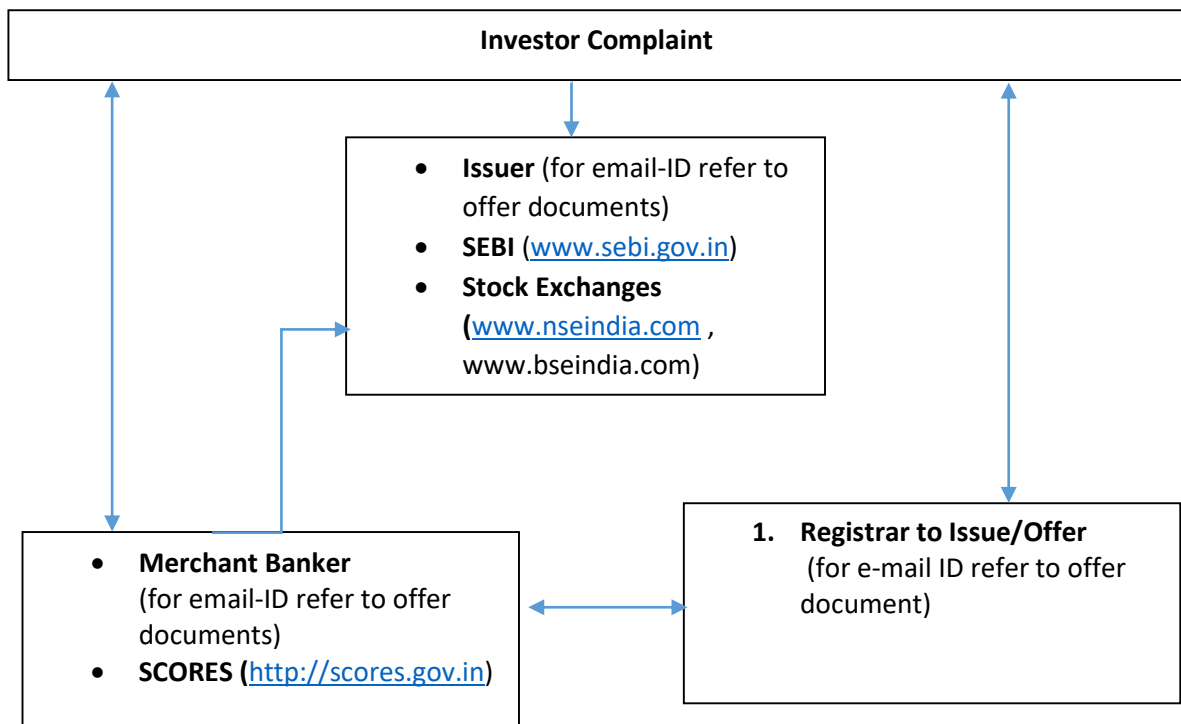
Investor Complaint

- Issuer (for email-ID refer to offer documents)
- SEBI (www.sebi.gov.in)
- Stock Exchanges (www.nseindia.com , www.bseindia.com)

- Merchant Banker (for email-ID refer to offer documents)
- SCORES (http://scores.gov.in)

1. Registrar to Issue/Offer (for e-mail ID refer to offer document)